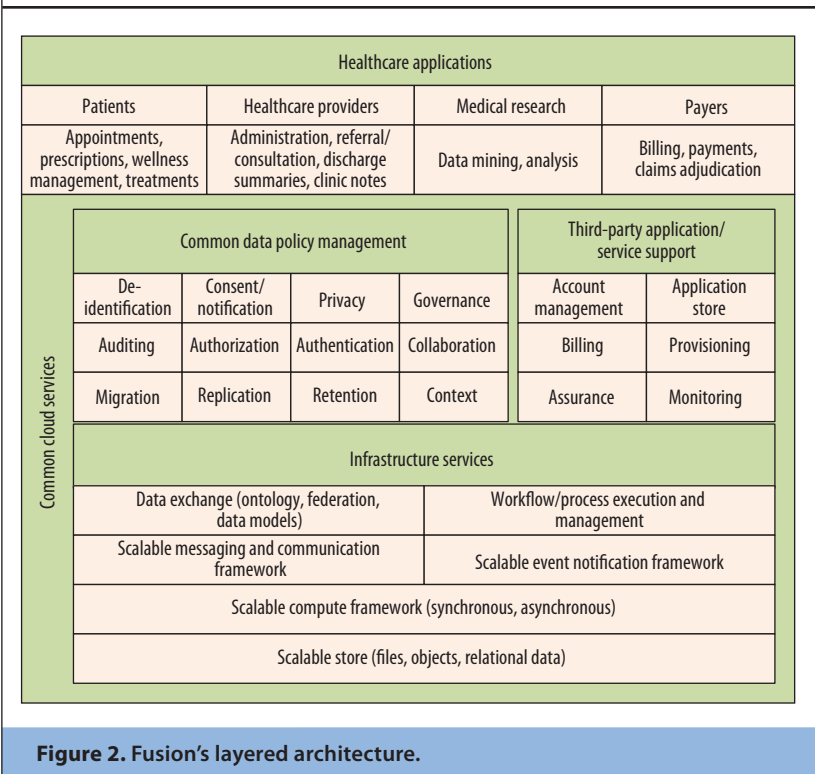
Healthcare applications

| Patients | Healthcare providers | Medical research | Payers |
|---|---|---|---|
| Appointments, prescriptions, wellness management, treatments | Administration, referral/consultation, discharge summaries, clinic notes | Data mining, analysis | Billing, payments, claims adjudication |

Common cloud services

Common data policy management

| De-identification | Consent/notification | Privacy | Governance |
|---|---|---|---|
| Auditing | Authorization | Authentication | Collaboration |
| Migration | Replication | Retention | Context |

Third-party application/service support

| Account management | Application store |
|---|---|
| Billing | Provisioning |
| Assurance | Monitoring |

Infrastructure services

| Data exchange (ontology, federation, data models) | Workflow/process execution and management |
|---|---|
| Scalable messaging and communication framework | Scalable event notification framework |

Scalable compute framework (synchronous, asynchronous)

Scalable store (files, objects, relational data)

Figure 2. Fusion's layered architecture.